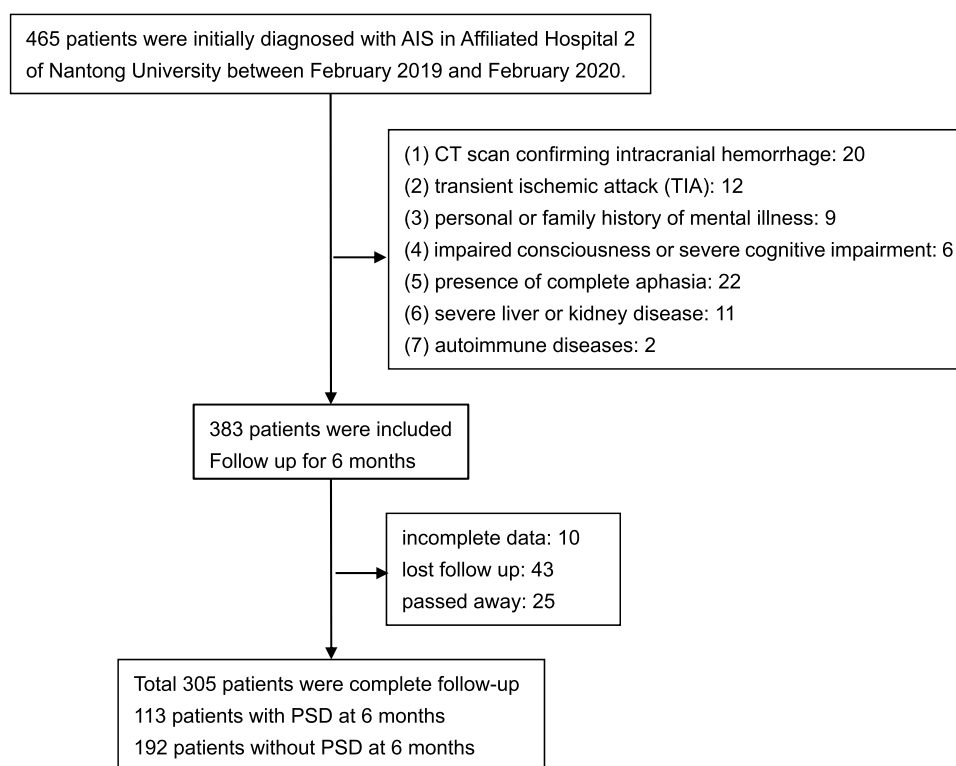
465 patients were initially diagnosed with AIS in Affiliated Hospital 2 of Nantong University between February 2019 and February 2020.

(1) CT scan confirming intracranial hemorrhage: 20
(2) transient ischemic attack (TIA): 12
(3) personal or family history of mental illness: 9
(4) impaired consciousness or severe cognitive impairment: 6
(5) presence of complete aphasia: 22
(6) severe liver or kidney disease: 11
(7) autoimmune diseases: 2

383 patients were included
Follow up for 6 months

incomplete data: 10
lost follow up: 43
passed away: 25

Total 305 patients were complete follow-up
113 patients with PSD at 6 months
192 patients without PSD at 6 months